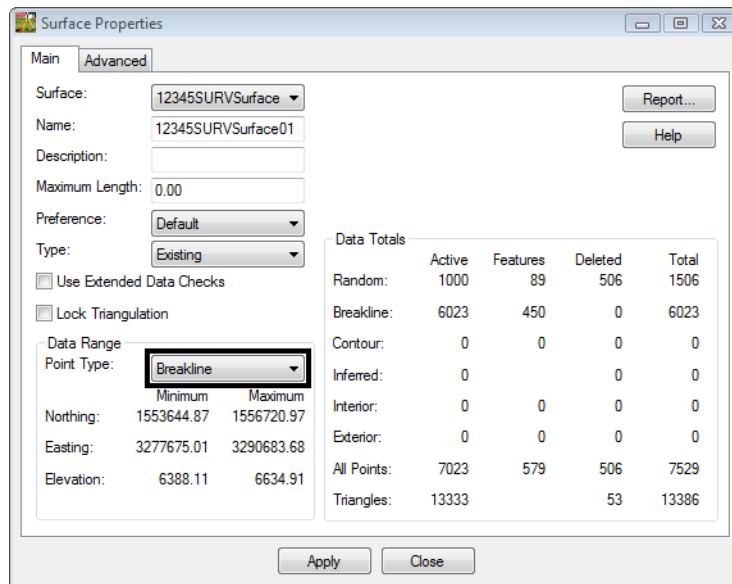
Surface Properties

Main | Advanced

Surface: 12345SURVSurface

Name: 12345SURVSurface01

Description:

Maximum Length: 0.00

Preference: Default

Type: Existing

Use Extended Data Checks

Lock Triangulation

Data Range

Point Type: Breakline

| | Minimum | Maximum |
|---|---|---|
| Northing: | 1553644.87 | 1556720.97 |
| Easting: | 3277675.01 | 3290683.68 |
| Elevation: | 6388.11 | 6634.91 |

Report...

Help

Data Totals

| | Active | Features | Deleted | Total |
|---|---|---|---|---|
| Random: | 1000 | 89 | 506 | 1506 |
| Breakline: | 6023 | 450 | 0 | 6023 |
| Contour: | 0 | 0 | 0 | 0 |
| Inferred: | 0 | | 0 | 0 |
| Interior: | 0 | 0 | 0 | 0 |
| Exterior: | 0 | 0 | 0 | 0 |
| All Points: | 7023 | 579 | 506 | 7529 |
| Triangles: | 13333 | | 53 | 13386 |

Apply Close